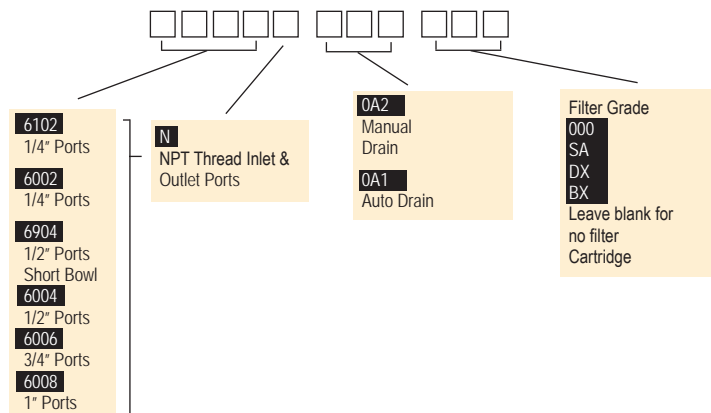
6102
1/4″ Ports

6002
1/4″ Ports

6904
1/2″ Ports
Short Bowl

6004
1/2″ Ports

6006
3/4″ Ports

6008
1″ Ports

N
NPT Thread Inlet & Outlet Ports

0A2
Manual Drain

0A1
Auto Drain

Filter Grade
000
SA
DX
BX
Leave blank for no filter Cartridge